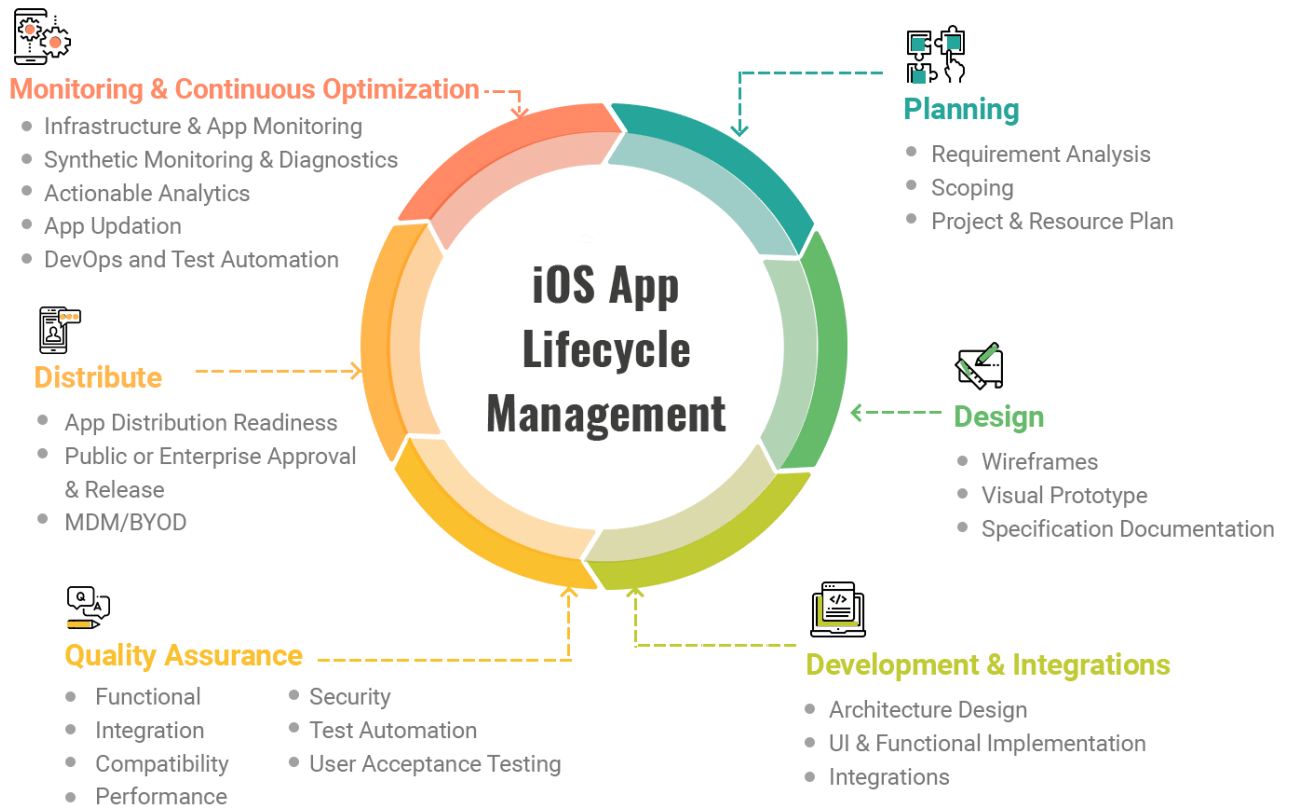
iOS App Lifecycle Management

Planning
- Requirement Analysis
- Scoping
- Project & Resource Plan

Design
- Wireframes
- Visual Prototype
- Specification Documentation

Development & Integrations
- Architecture Design
- UI & Functional Implementation
- Integrations

Quality Assurance
- Functional
- Integration
- Compatibility
- Performance
- Security
- Test Automation
- User Acceptance Testing

Distribute
- App Distribution Readiness
- Public or Enterprise Approval & Release
- MDM/BYOD

Monitoring & Continuous Optimization
- Infrastructure & App Monitoring
- Synthetic Monitoring & Diagnostics
- Actionable Analytics
- App Updation
- DevOps and Test Automation

Q
A
</>